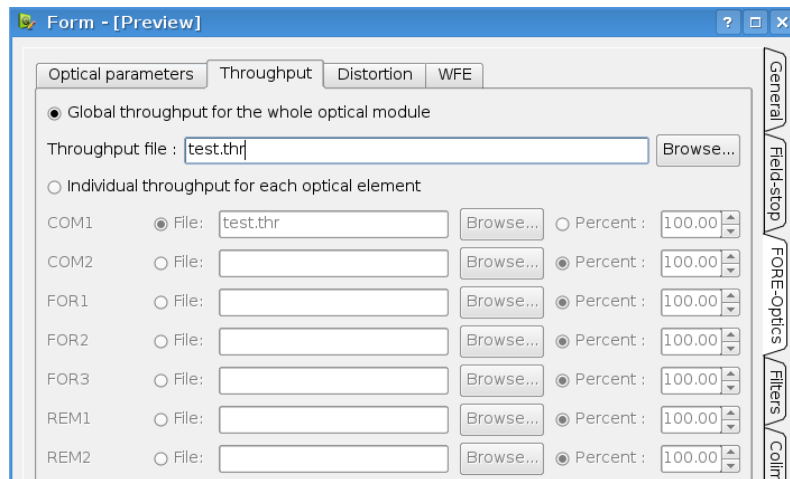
Form - [Preview]

? □ X

Optical parameters | Throughput | Distortion | WFE

General | Field-stop | FORE-Optics | Filters | Colin

◉ Global throughput for the whole optical module

Throughput file : test.thr Browse...

○ Individual throughput for each optical element

| | | | | | |
|---|---|---|---|---|---|
| COM1 | ◉ File: | test.thr | Browse... | ○ Percent : | 100.00 |
| COM2 | ○ File: | | Browse... | ◉ Percent : | 100.00 |
| FOR1 | ○ File: | | Browse... | ◉ Percent : | 100.00 |
| FOR2 | ○ File: | | Browse... | ◉ Percent : | 100.00 |
| FOR3 | ○ File: | | Browse... | ◉ Percent : | 100.00 |
| REM1 | ○ File: | | Browse... | ◉ Percent : | 100.00 |
| REM2 | ○ File: | | Browse... | ◉ Percent : | 100.00 |